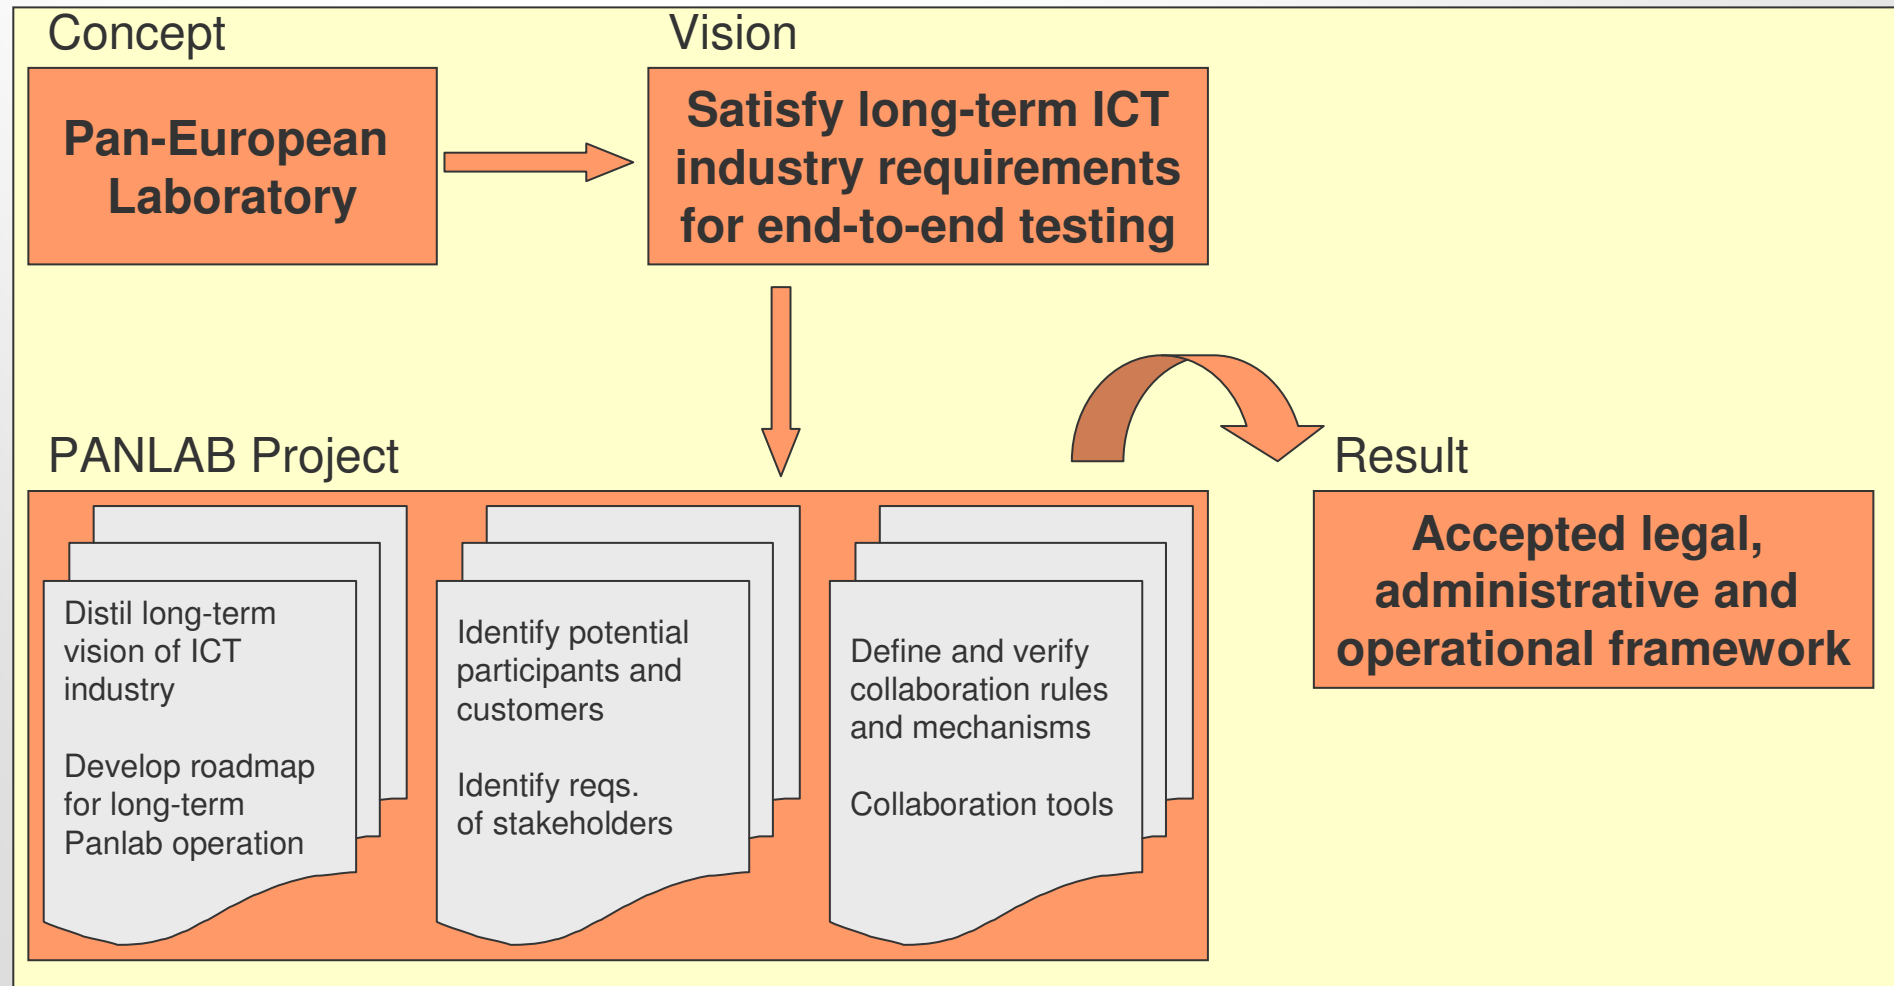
Concept

Pan-European Laboratory

Vision

Satisfy long-term ICT industry requirements for end-to-end testing

PANLAB Project

Distil long-term vision of ICT industry

Develop roadmap for long-term Panlab operation

Identify potential participants and customers

Identify reqs. of stakeholders

Define and verify collaboration rules and mechanisms

Collaboration tools

Result

Accepted legal, administrative and operational framework